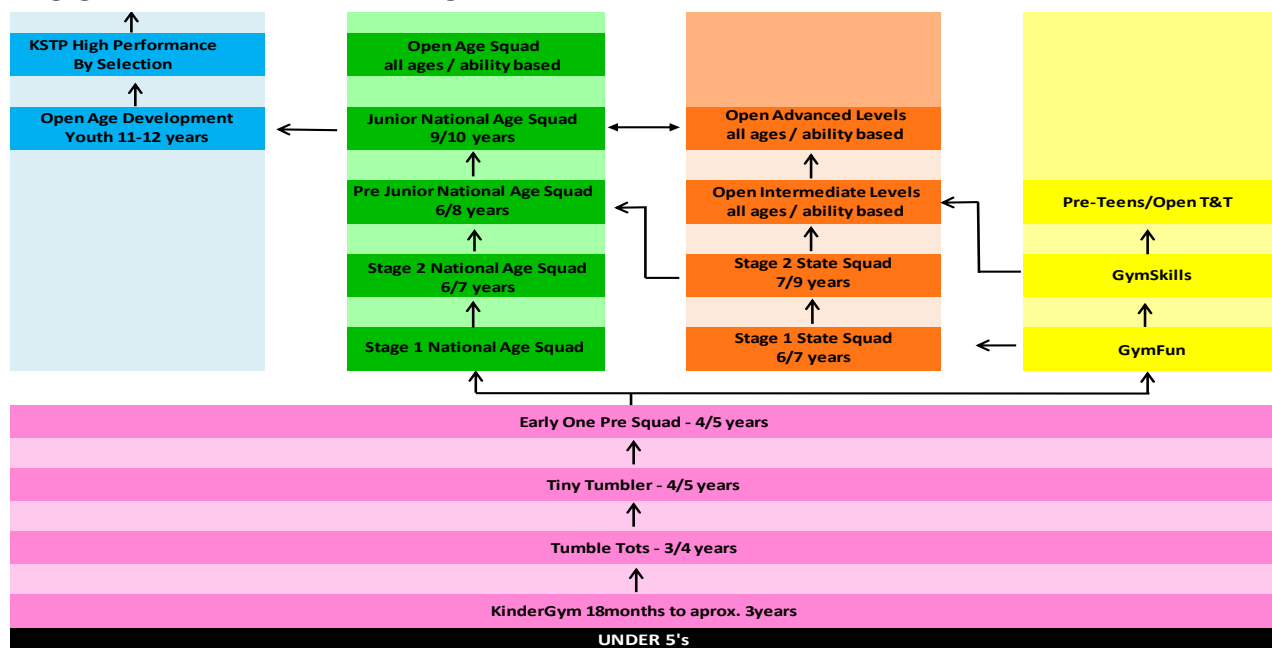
KSTP High Performance
By Selection

Open Age Development
Youth 11-12 years

Open Age Squad
all ages / ability based

Junior National Age Squad
9/10 years

Pre Junior National Age Squad
6/8 years

Stage 2 National Age Squad
6/7 years

Stage 1 National Age Squad

Open Advanced Levels
all ages / ability based

Open Intermediate Levels
all ages / ability based

Stage 2 State Squad
7/9 years

Stage 1 State Squad
6/7 years

Pre-Teens/Open T&T

GymSkills

GymFun

Early One Pre Squad - 4/5 years

Tiny Tumbler - 4/5 years

Tumble Tots - 3/4 years

KinderGym 18months to aprox. 3years

UNDER 5's